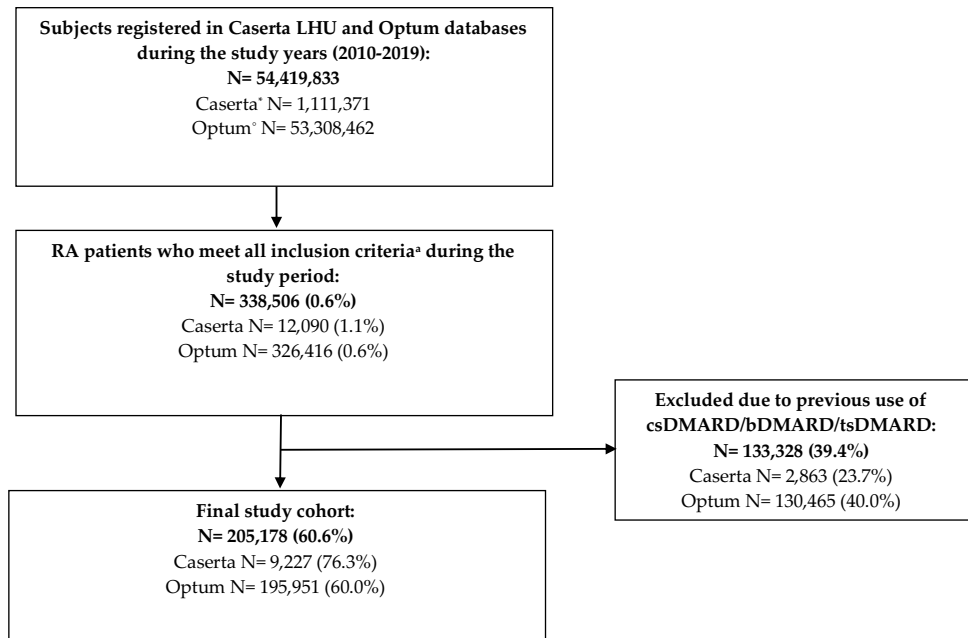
Subjects registered in Caserta LHU and Optum databases during the study years (2010-2019):
N= 54,419,833
Caserta* N= 1,111,371
Optum° N= 53,308,462

RA patients who meet all inclusion criteria$^{a}$ during the study period:
N= 338,506 (0.6%)
Caserta N= 12,090 (1.1%)
Optum N= 326,416 (0.6%)

Excluded due to previous use of csDMARD/bDMARD/tsDMARD:
N= 133,328 (39.4%)
Caserta N= 2,863 (23.7%)
Optum N= 130,465 (40.0%)

Final study cohort:
N= 205,178 (60.6%)
Caserta N= 9,227 (76.3%)
Optum N= 195,951 (60.0%)